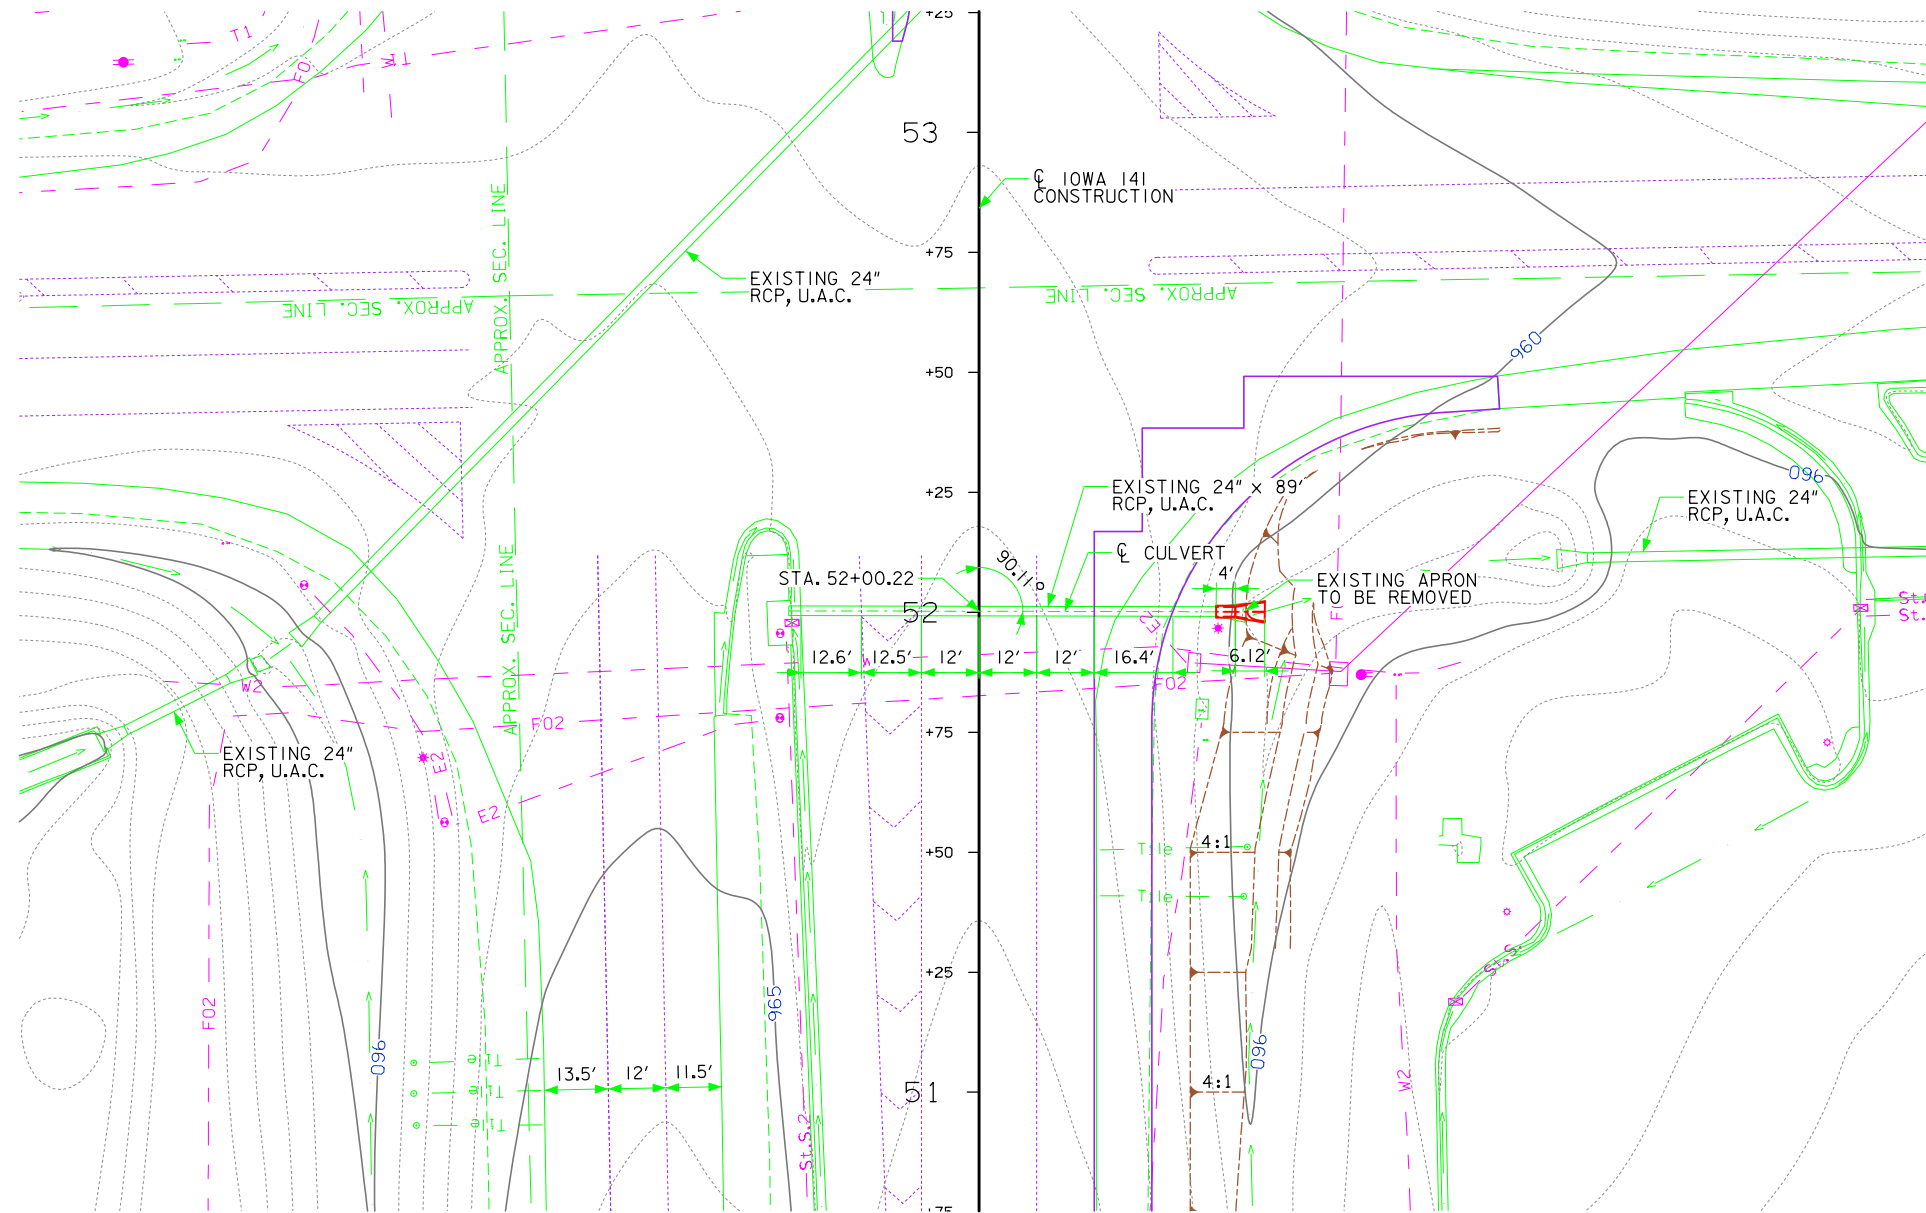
+25
53
℄ IOWA 141 CONSTRUCTION
+75
EXISTING 24" RCP, U.A.C.
APPROX. SEC. LINE
APPROX. SEC. LINE
APPROX. SEC. LINE
960
+50
EXISTING 24" × 89' RCP, U.A.C.
+25
960
EXISTING 24" RCP, U.A.C.
℄ CULVERT
90.11°
STA. 52+00.22
4'
EXISTING APRON TO BE REMOVED
52
12.6'
12.5'
12'
12'
12'
16.4'
6.12'
F02
W2
F02
APPROX. SEC. LINE
+75
EXISTING 24" RCP, U.A.C.
E2
E2
4:1
Tile
Tile
+50
+25
F02
960
965
13.5'
12'
11.5'
51
4:1
960
W2
St. S.
St. S.
T1
F0
W1
St.
St.
+75